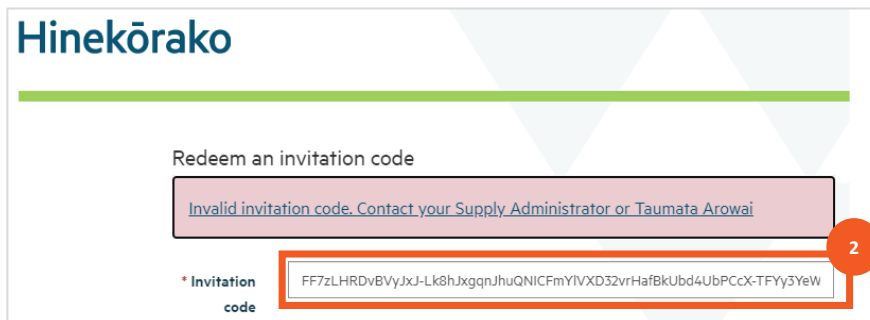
Hinekōrako

Redeem an invitation code

Invalid invitation code. Contact your Supply Administrator or Taumata Arowai

2

* Invitation code

FF7zLHRDvBVyJxJ-Lk8hJxgqnJhuQNICFmYlVXD32vrHafBkUbd4UbPCcX-TFYy3YeW